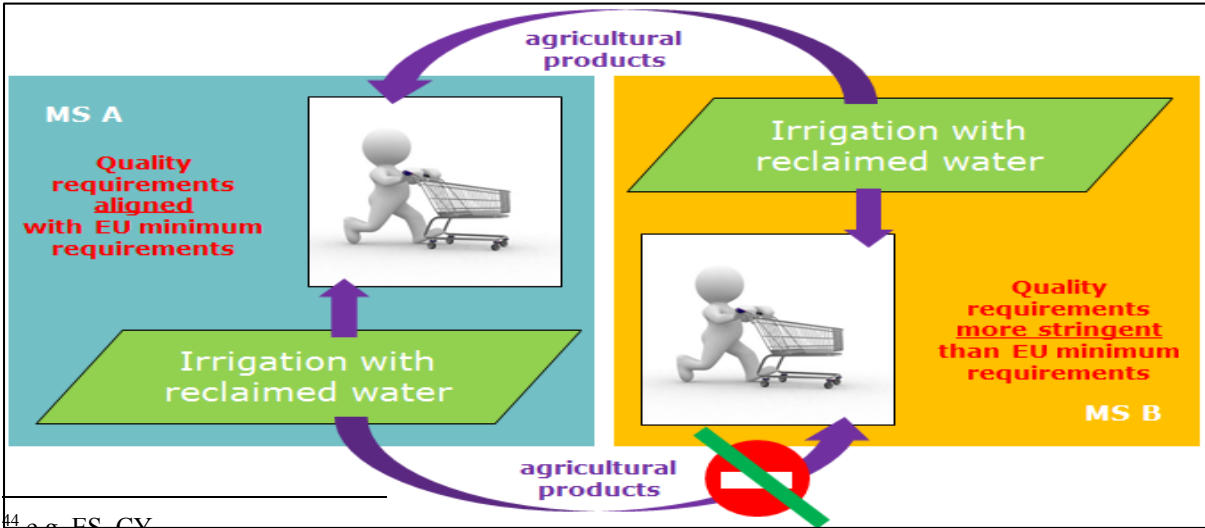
agricultural products

MS A

Quality requirements aligned with EU minimum requirements

Irrigation with reclaimed water

Irrigation with reclaimed water

Quality requirements more stringent than EU minimum requirements

MS B

agricultural products

$^{44}$ e.g. ES, CY